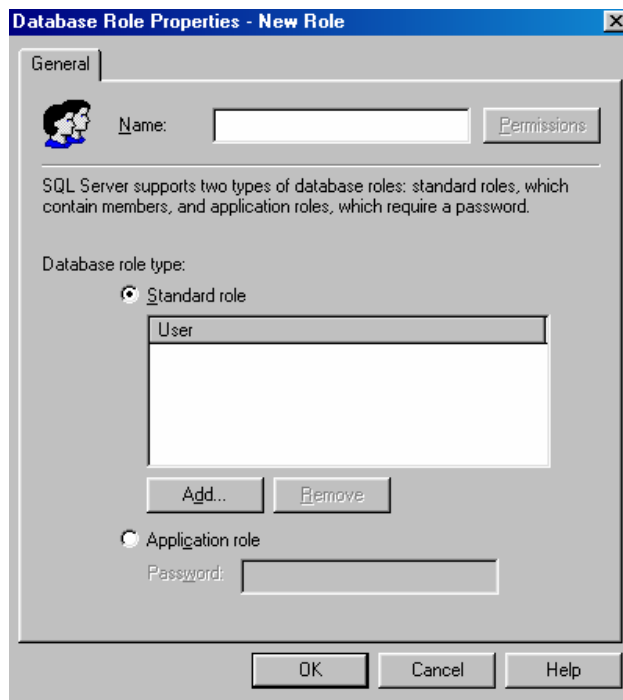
Database Role Properties - New Role

General

Name:

Permissions

SQL Server supports two types of database roles: standard roles, which contain members, and application roles, which require a password.

Database role type:

Standard role

User

Add...

Remove

Application role

Password:

OK

Cancel

Help